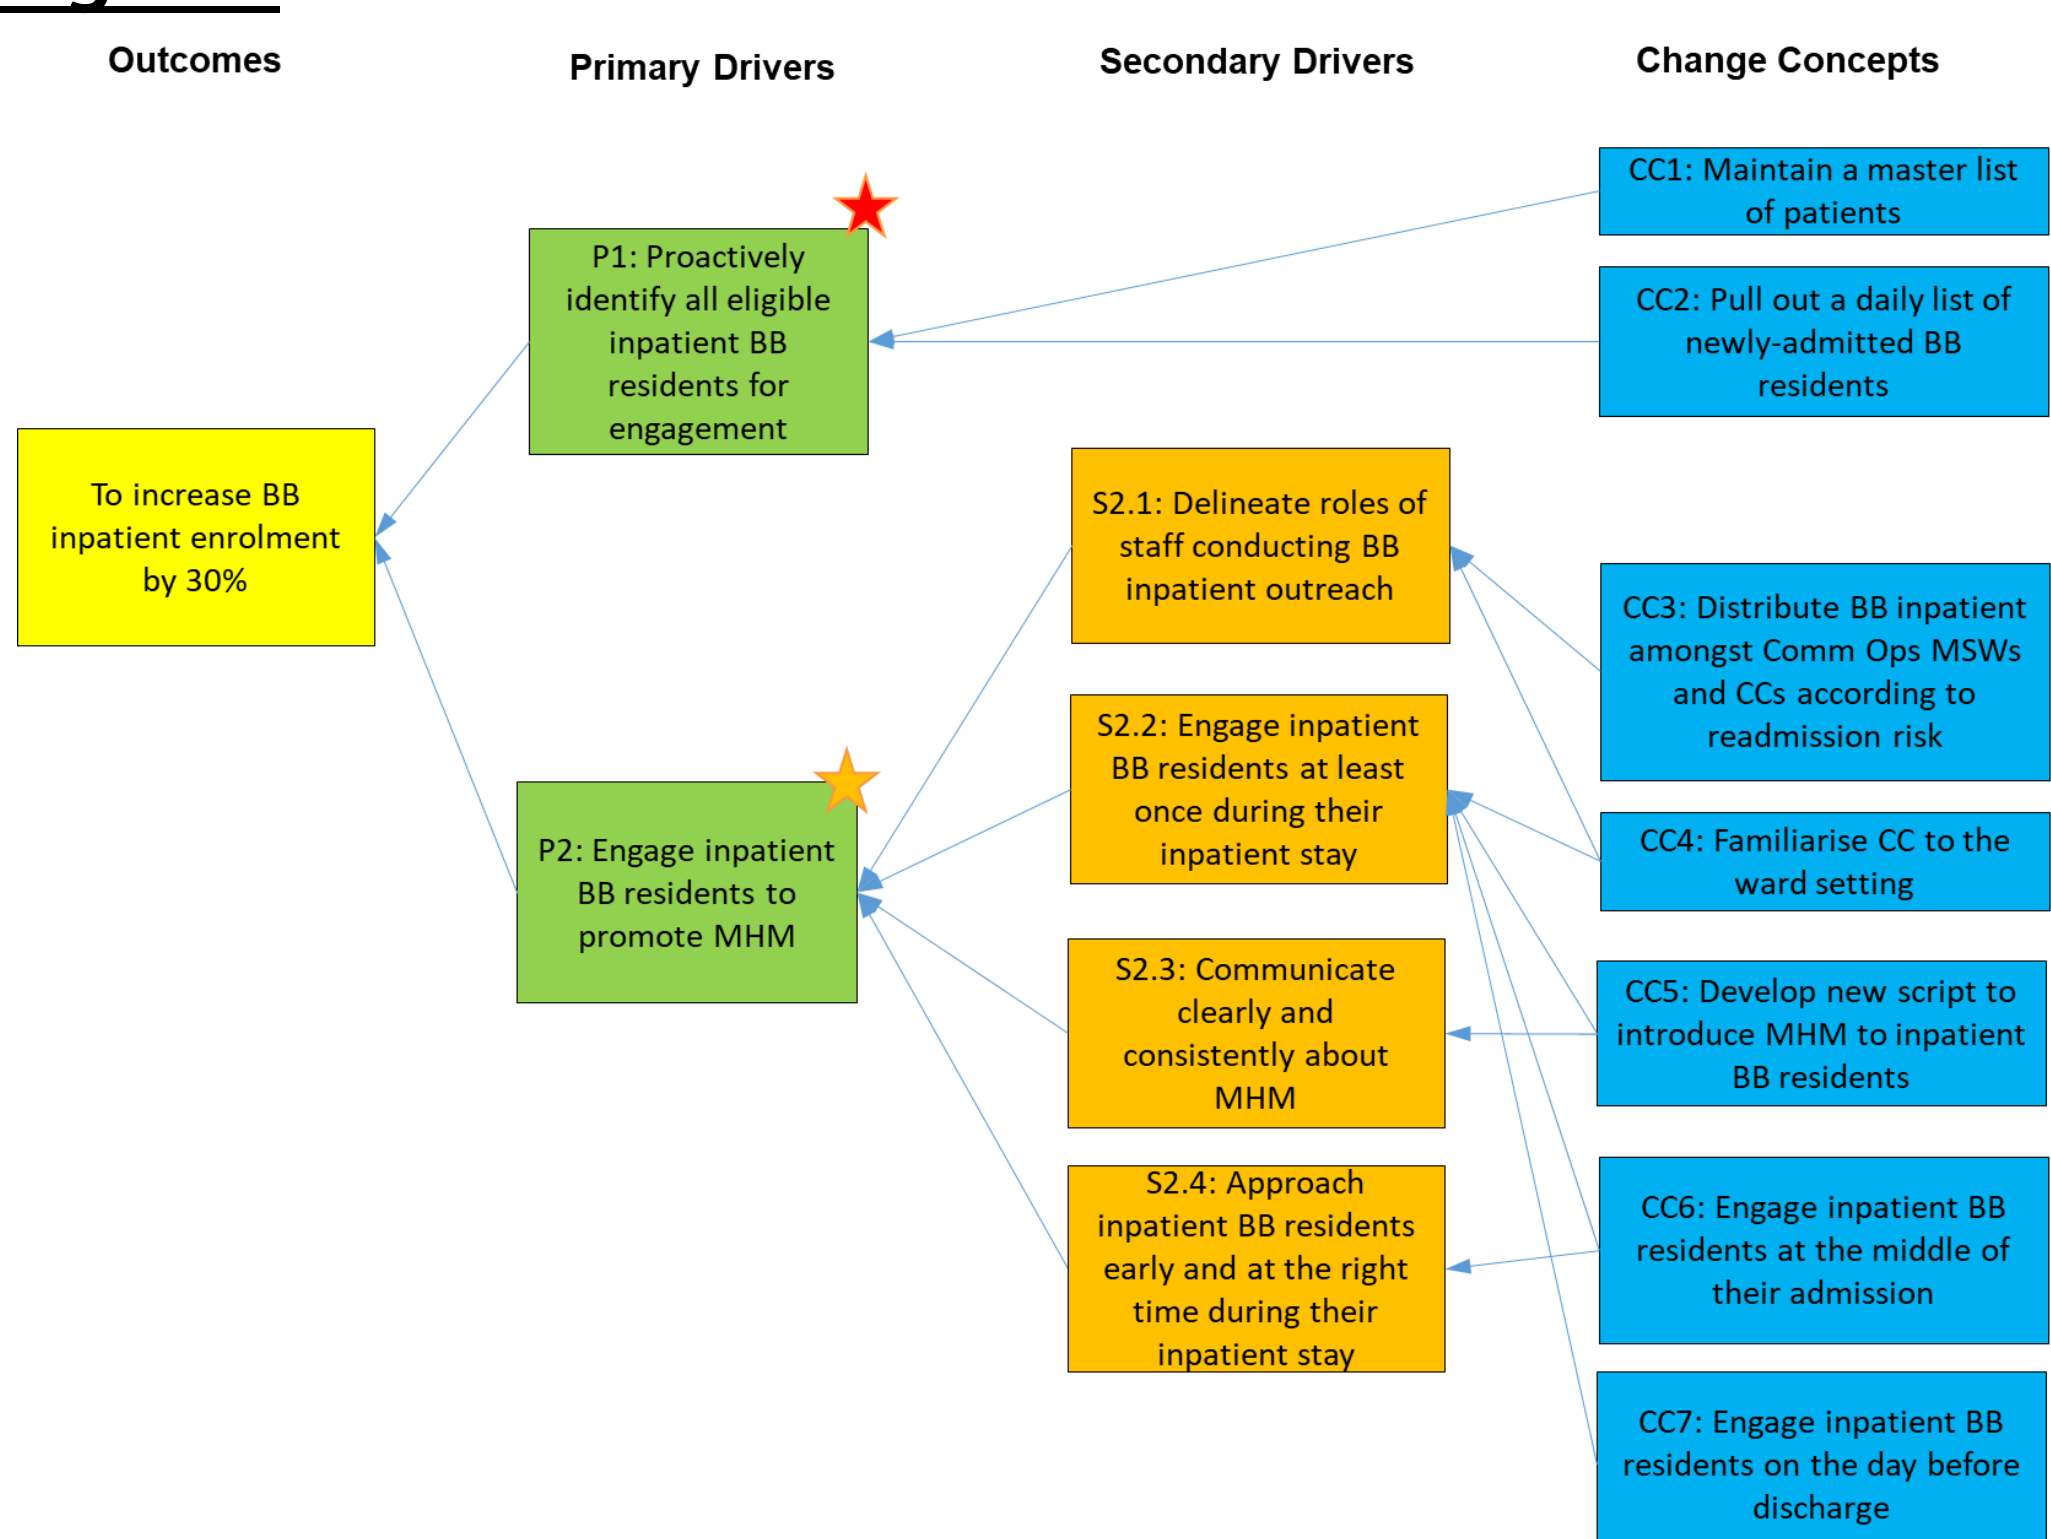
Outcomes

Primary Drivers

Secondary Drivers

Change Concepts

CC1: Maintain a master list of patients

P1: Proactively identify all eligible inpatient BB residents for engagement

CC2: Pull out a daily list of newly-admitted BB residents

To increase BB inpatient enrolment by 30%

S2.1: Delineate roles of staff conducting BB inpatient outreach

CC3: Distribute BB inpatient amongst Comm Ops MSWs and CCs according to readmission risk

S2.2: Engage inpatient BB residents at least once during their inpatient stay

P2: Engage inpatient BB residents to promote MHM

CC4: Familiarise CC to the ward setting

S2.3: Communicate clearly and consistently about MHM

CC5: Develop new script to introduce MHM to inpatient BB residents

S2.4: Approach inpatient BB residents early and at the right time during their inpatient stay

CC6: Engage inpatient BB residents at the middle of their admission

CC7: Engage inpatient BB residents on the day before discharge